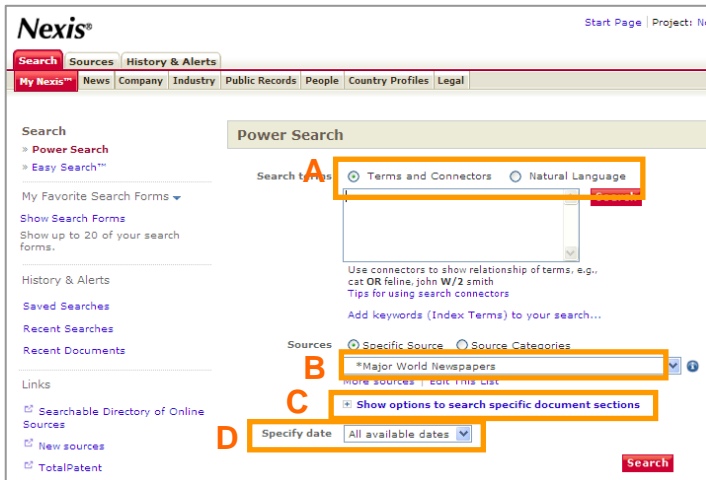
Nexis®

Start Page | Project: N

Search | Sources | History & Alerts

My Nexis™ | News | Company | Industry | Public Records | People | Country Profiles | Legal

Search
» Power Search
» Easy Search™

My Favorite Search Forms

Show Search Forms
Show up to 20 of your search forms.

History & Alerts

Saved Searches
Recent Searches
Recent Documents

Links

Searchable Directory of Online Sources
New sources
TotalPatent

Power Search

Search t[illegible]s

A

Terms and Connectors   Natural Language

Search

Use connectors to show relationship of terms, e.g., cat OR feline, john W/2 smith
Tips for using search connectors

Add keywords (Index Terms) to your search...

Sources   Specific Source   Source Categories

B

*Major World Newspapers

More sources | Edit This List

C

Show options to search specific document sections

D

Specify date   All available dates

Search